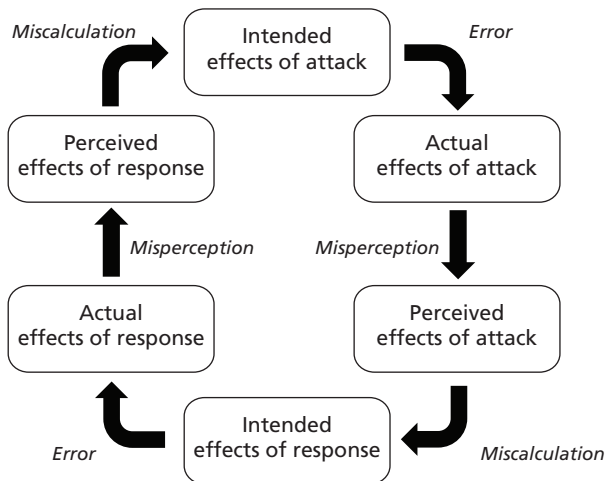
Miscalculation

Intended effects of attack

Error

Perceived effects of response

Actual effects of attack

Misperception

Misperception

Actual effects of response

Perceived effects of attack

Error

Intended effects of response

Miscalculation